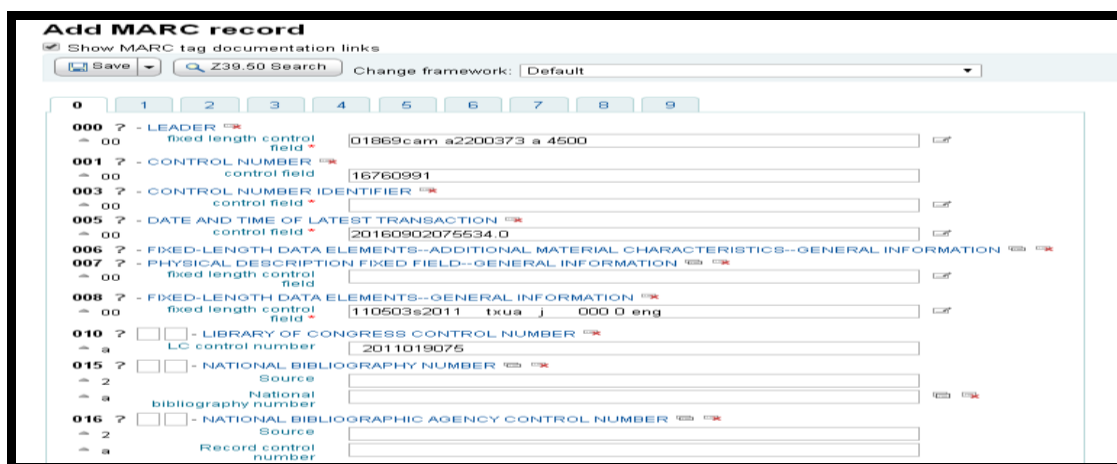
Add MARC record

Show MARC tag documentation links

Save | Z39.50 Search | Change framework: Default

0 | 1 | 2 | 3 | 4 | 5 | 6 | 7 | 8 | 9

000 ? - LEADER
00 fixed length control field * 01869cam a2200373 a 4500

001 ? - CONTROL NUMBER
00 control field 16760991

003 ? - CONTROL NUMBER IDENTIFIER
00 control field *

005 ? - DATE AND TIME OF LATEST TRANSACTION
00 control field * 20160902075534.0

006 ? - FIXED-LENGTH DATA ELEMENTS--ADDITIONAL MATERIAL CHARACTERISTICS--GENERAL INFORMATION

007 ? - PHYSICAL DESCRIPTION FIXED FIELD--GENERAL INFORMATION
00 fixed length control field

008 ? - FIXED-LENGTH DATA ELEMENTS--GENERAL INFORMATION
00 fixed length control field * 110503s2011 txua j 000 0 eng

010 ? - LIBRARY OF CONGRESS CONTROL NUMBER
a LC control number 2011019075

015 ? - NATIONAL BIBLIOGRAPHY NUMBER
2 Source
a National bibliography number

016 ? - NATIONAL BIBLIOGRAPHIC AGENCY CONTROL NUMBER
2 Source
a Record control number